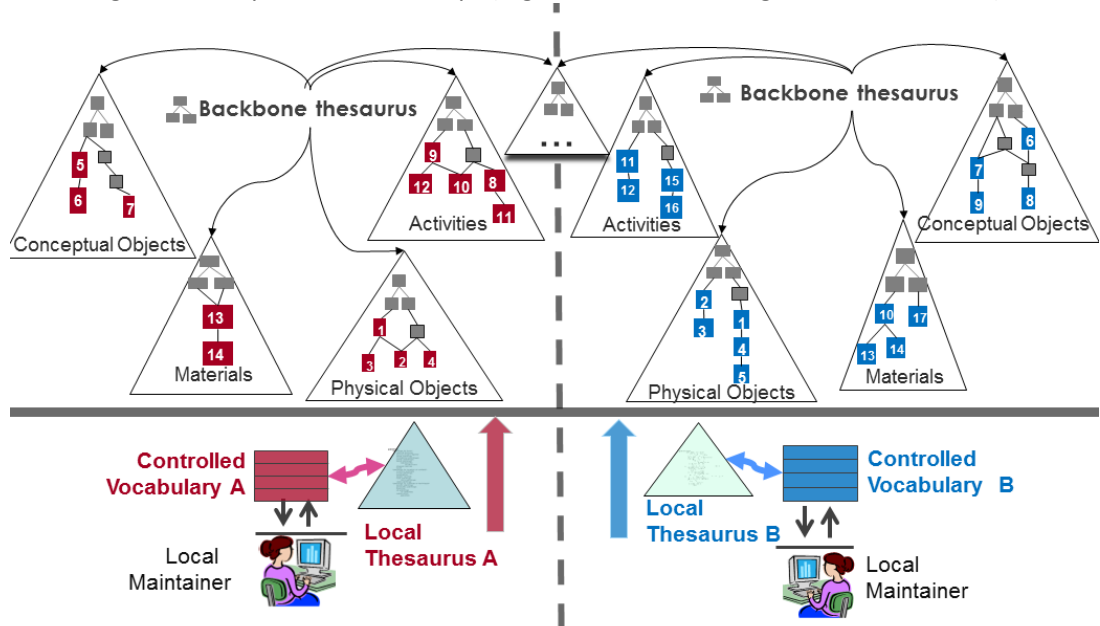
Backbone thesaurus

5
6
7
Conceptual Objects

9
12
10
8
11
Activities

13
14
Materials

1
3
2
4
Physical Objects

...

Backbone thesaurus

11
12
15
16
Activities

6
7
9
8
Conceptual Objects

2
3
1
4
5
Physical Objects

10
17
13
14
Materials

Controlled Vocabulary A

Local Thesaurus A

Local Maintainer

Local Thesaurus B

Controlled Vocabulary B

Local Maintainer